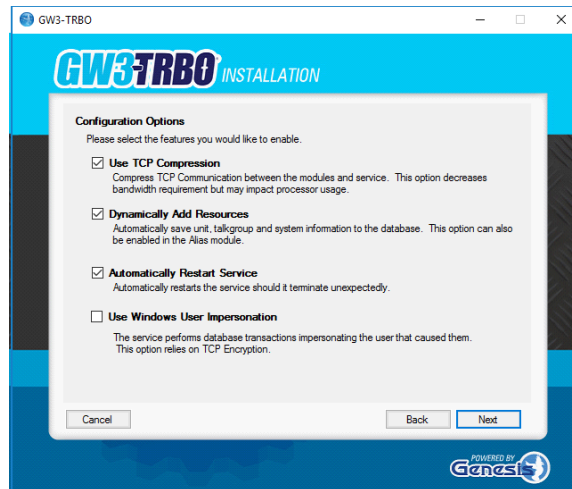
GW3-TRBO

GW3-TRBO® INSTALLATION

Configuration Options

Please select the features you would like to enable.

☑ Use TCP Compression

Compress TCP Communication between the modules and service. This option decreases bandwidth requirement but may impact processor usage.

☑ Dynamically Add Resources

Automatically save unit, talkgroup and system information to the database. This option can also be enabled in the Alias module.

☑ Automatically Restart Service

Automatically restarts the service should it terminate unexpectedly.

☐ Use Windows User Impersonation

The service performs database transactions impersonating the user that caused them. This option relies on TCP Encryption.

Cancel

Back

Next

POWERED BY Genesis